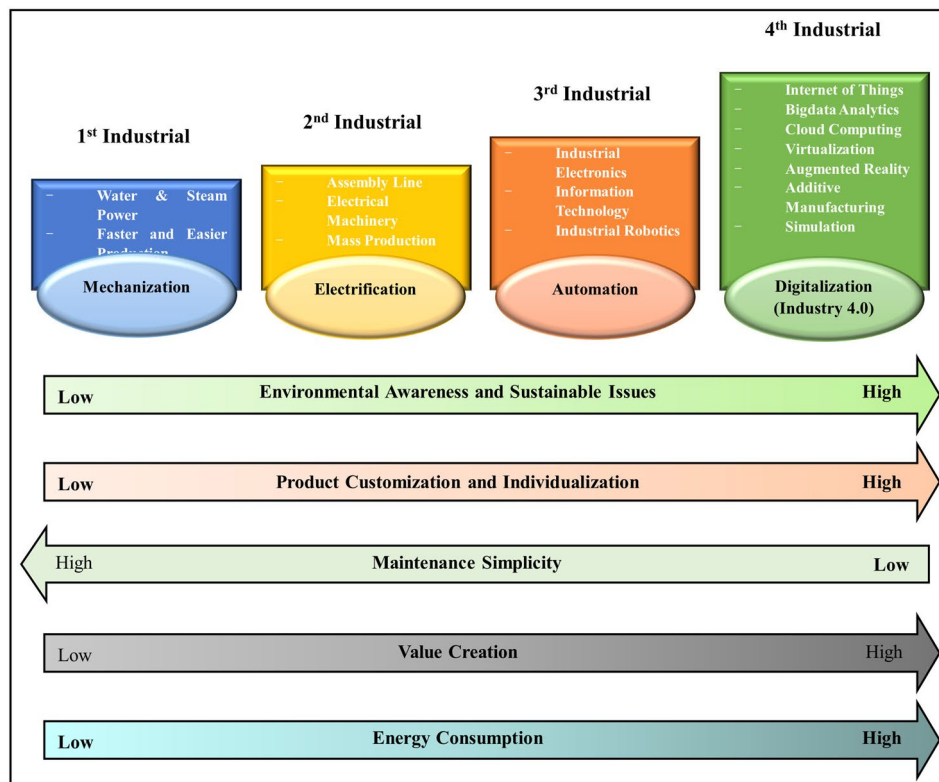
1st Industrial

- Water & Steam Power
- Faster and Easier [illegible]

Mechanization

2nd Industrial

- Assembly Line
- Electrical Machinery
- Mass Production

Electrification

3rd Industrial

- Industrial Electronics
- Information Technology
- Industrial Robotics

Automation

4th Industrial

- Internet of Things
- Bigdata Analytics
- Cloud Computing
- Virtualization
- Augmented Reality
- Additive Manufacturing
- Simulation

Digitalization (Industry 4.0)

Low Environmental Awareness and Sustainable Issues High

Low Product Customization and Individualization High

High Maintenance Simplicity Low

Low Value Creation High

Low Energy Consumption High